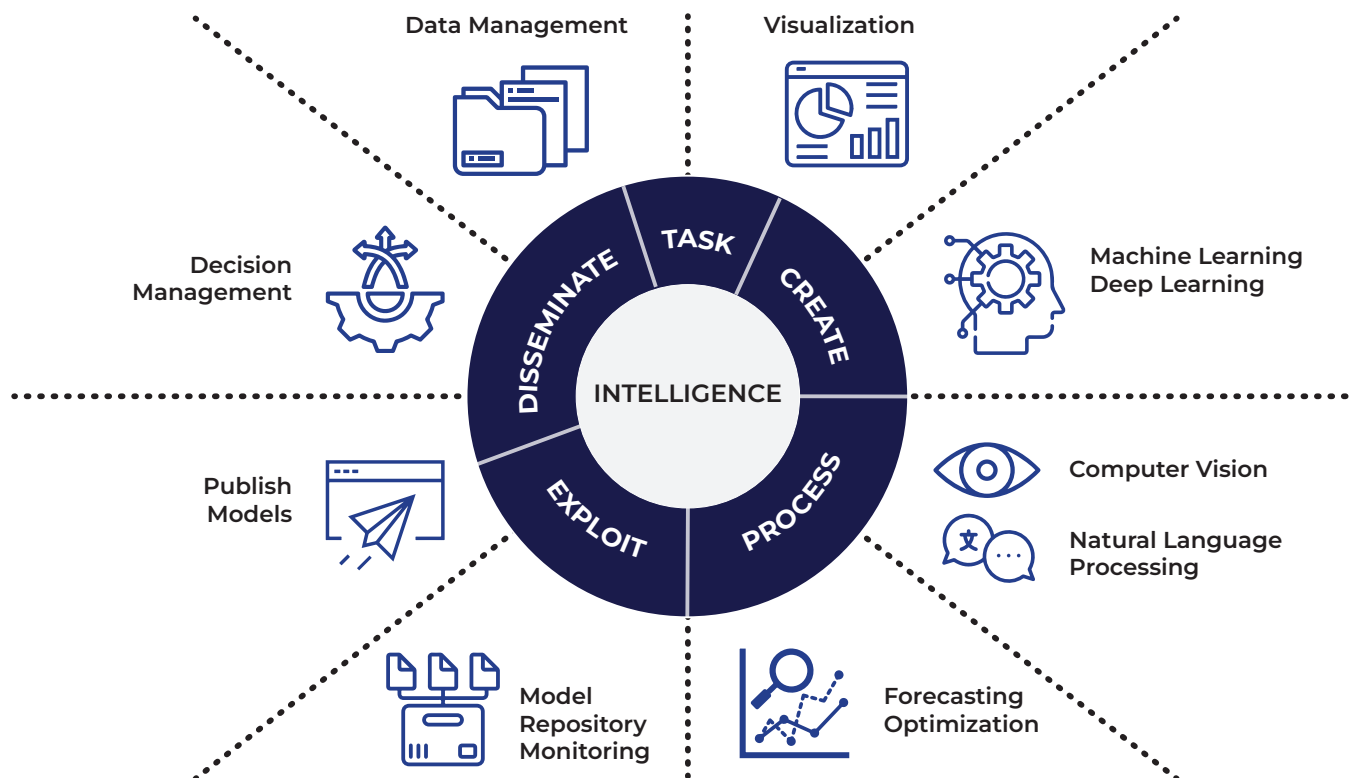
Data Management

Visualization

Decision Management

Machine Learning
Deep Learning

TASK

CREATE

PROCESS

EXPLOIT

DISSEMINATE

INTELLIGENCE

Publish Models

Computer Vision

Natural Language Processing

Model Repository Monitoring

Forecasting Optimization